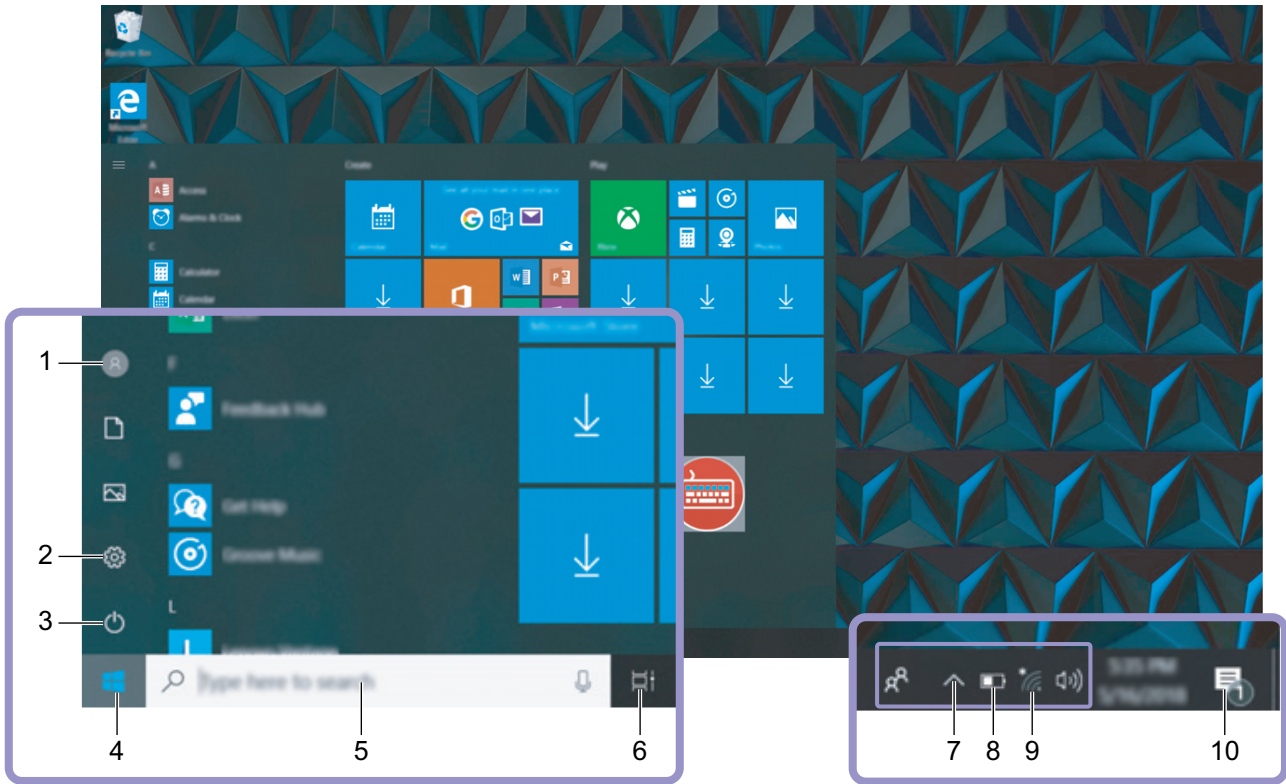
Recycle Bin

Microsoft Edge

A

Access

Alarms & Clock

C

Calculator

Calendar

Create

Calendar

Mail

Play

Xbox

Photos

F

Feedback Hub

G

Get Help

Groove Music

L

1

2

3

4

Type here to search

5

6

3:35 PM

5/16/2018

7

8

9

10